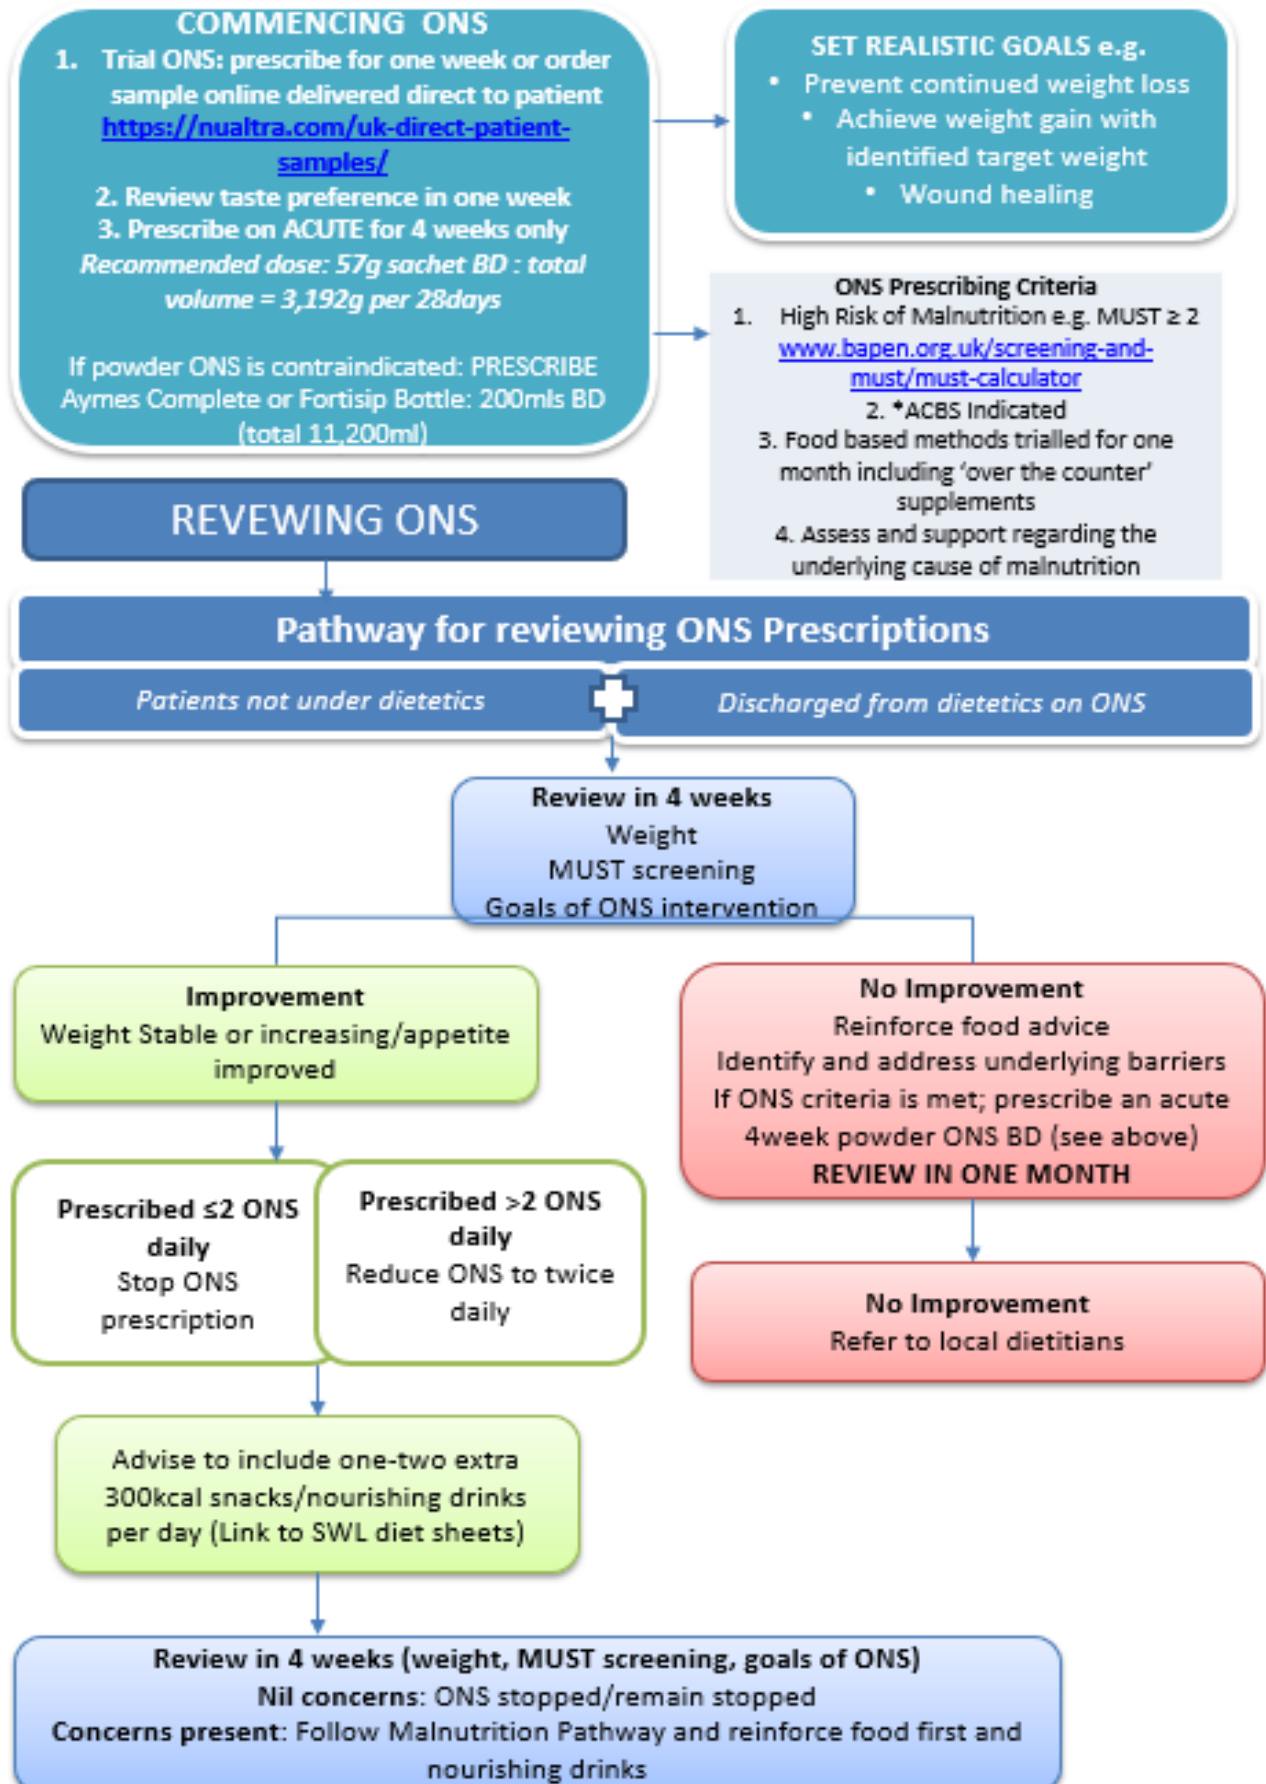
COMMENCING ONS

1. Trial ONS: prescribe for one week or order sample online delivered direct to patient https://nualtra.com/uk-direct-patient-samples/

2. Review taste preference in one week

3. Prescribe on ACUTE for 4 weeks only

Recommended dose: 57g sachet BD : total volume = 3,192g per 28days

If powder ONS is contraindicated: PRESCRIBE Aymes Complete or Fortisip Bottle: 200mls BD (total 11,200ml)

SET REALISTIC GOALS e.g.

- Prevent continued weight loss
- Achieve weight gain with identified target weight
- Wound healing

ONS Prescribing Criteria

1. High Risk of Malnutrition e.g. MUST ≥ 2 www.bapen.org.uk/screening-and-must/must-calculator

2. *ACBS Indicated

3. Food based methods trialled for one month including 'over the counter' supplements

4. Assess and support regarding the underlying cause of malnutrition

REVEWING ONS

Pathway for reviewing ONS Prescriptions

Patients not under dietetics

Discharged from dietetics on ONS

Review in 4 weeks
Weight
MUST screening
Goals of ONS intervention

Improvement
Weight Stable or increasing/appetite improved

No Improvement
Reinforce food advice
Identify and address underlying barriers
If ONS criteria is met; prescribe an acute 4week powder ONS BD (see above)
REVIEW IN ONE MONTH

Prescribed ≤2 ONS daily
Stop ONS prescription

Prescribed >2 ONS daily
Reduce ONS to twice daily

No Improvement
Refer to local dietitians

Advise to include one-two extra 300kcal snacks/nourishing drinks per day (Link to SWL diet sheets)

Review in 4 weeks (weight, MUST screening, goals of ONS)
Nil concerns: ONS stopped/remain stopped
Concerns present: Follow Malnutrition Pathway and reinforce food first and nourishing drinks